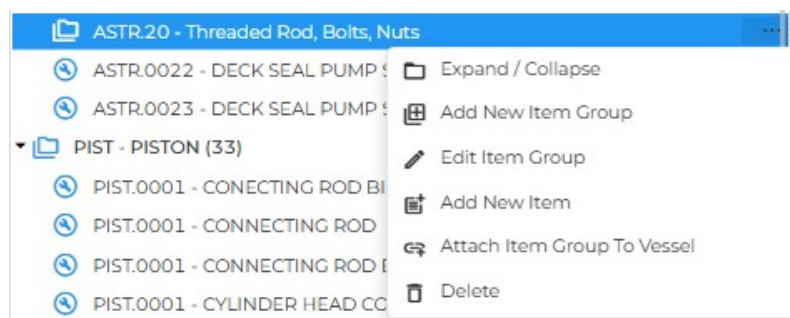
ASTR.20 - Threaded Rod, Bolts, Nuts
...
ASTR.0022 - DECK SEAL PUMP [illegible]
ASTR.0023 - DECK SEAL PUMP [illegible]
PIST - PISTON (33)
PIST.0001 - CONECTING ROD BI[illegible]
PIST.0001 - CONNECTING ROD
PIST.0001 - CONNECTING ROD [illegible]
PIST.0001 - CYLINDER HEAD CO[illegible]

Expand / Collapse
Add New Item Group
Edit Item Group
Add New Item
Attach Item Group To Vessel
Delete